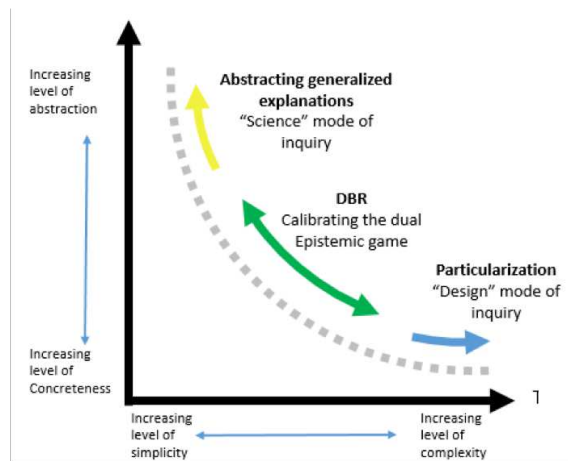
Increasing level of abstraction

Increasing level of Concreteness

Abstracting generalized explanations
"Science" mode of inquiry

DBR
Calibrating the dual Epistemic game

Particularization
"Design" mode of inquiry

Increasing level of simplicity

Increasing level of complexity